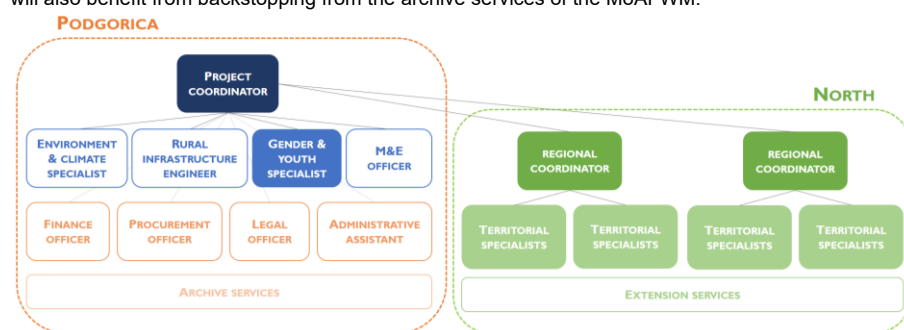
will also benefit from backstopping from the archive services of the MoAFWM.

PODGORICA

PROJECT COORDINATOR

ENVIRONMENT & CLIMATE SPECIALIST

RURAL INFRASTRUCTURE ENGINEER

GENDER & YOUTH SPECIALIST

M&E OFFICER

FINANCE OFFICER

PROCUREMENT OFFICER

LEGAL OFFICER

ADMINISTRATIVE ASSISTANT

ARCHIVE SERVICES

NORTH

REGIONAL COORDINATOR

REGIONAL COORDINATOR

TERRITORIAL SPECIALISTS

TERRITORIAL SPECIALISTS

TERRITORIAL SPECIALISTS

TERRITORIAL SPECIALISTS

EXTENSION SERVICES